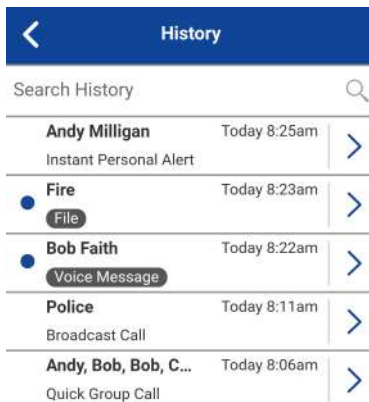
History

Search History

Andy Milligan Today 8:25am
Instant Personal Alert

Fire Today 8:23am
File

Bob Faith Today 8:22am
Voice Message

Police Today 8:11am
Broadcast Call

Andy, Bob, Bob, C... Today 8:06am
Quick Group Call